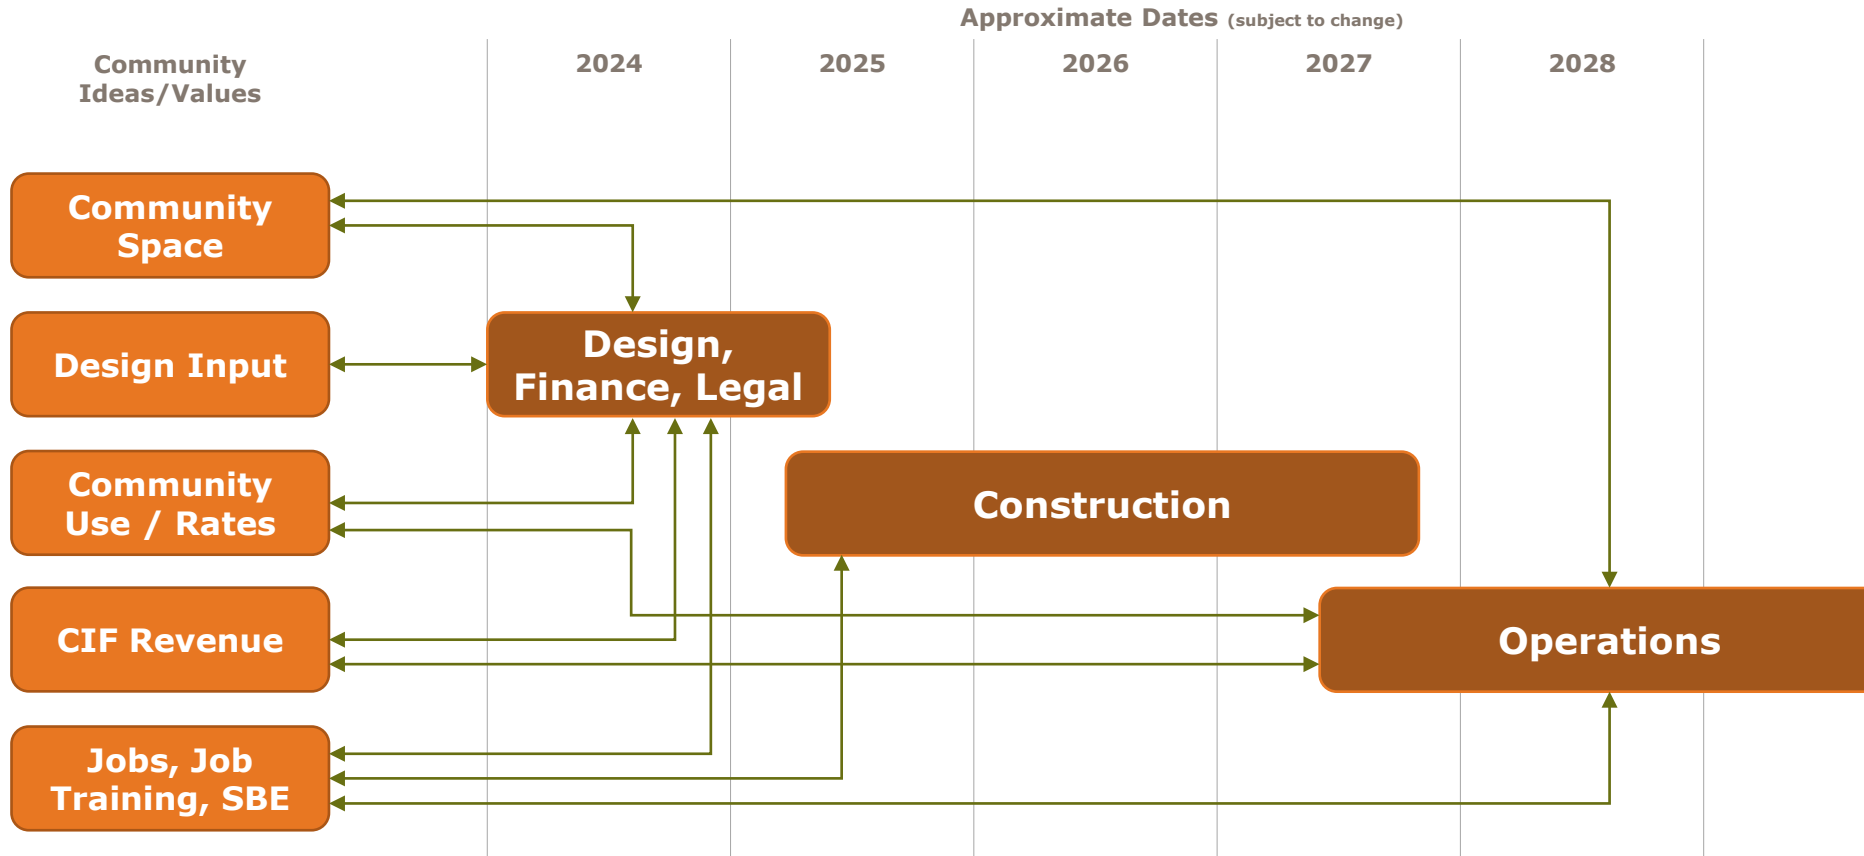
Approximate Dates (subject to change)

Community Ideas/Values

2024

2025

2026

2027

2028

Community Space

Design Input

Community Use / Rates

CIF Revenue

Jobs, Job Training, SBE

Design, Finance, Legal

Construction

Operations